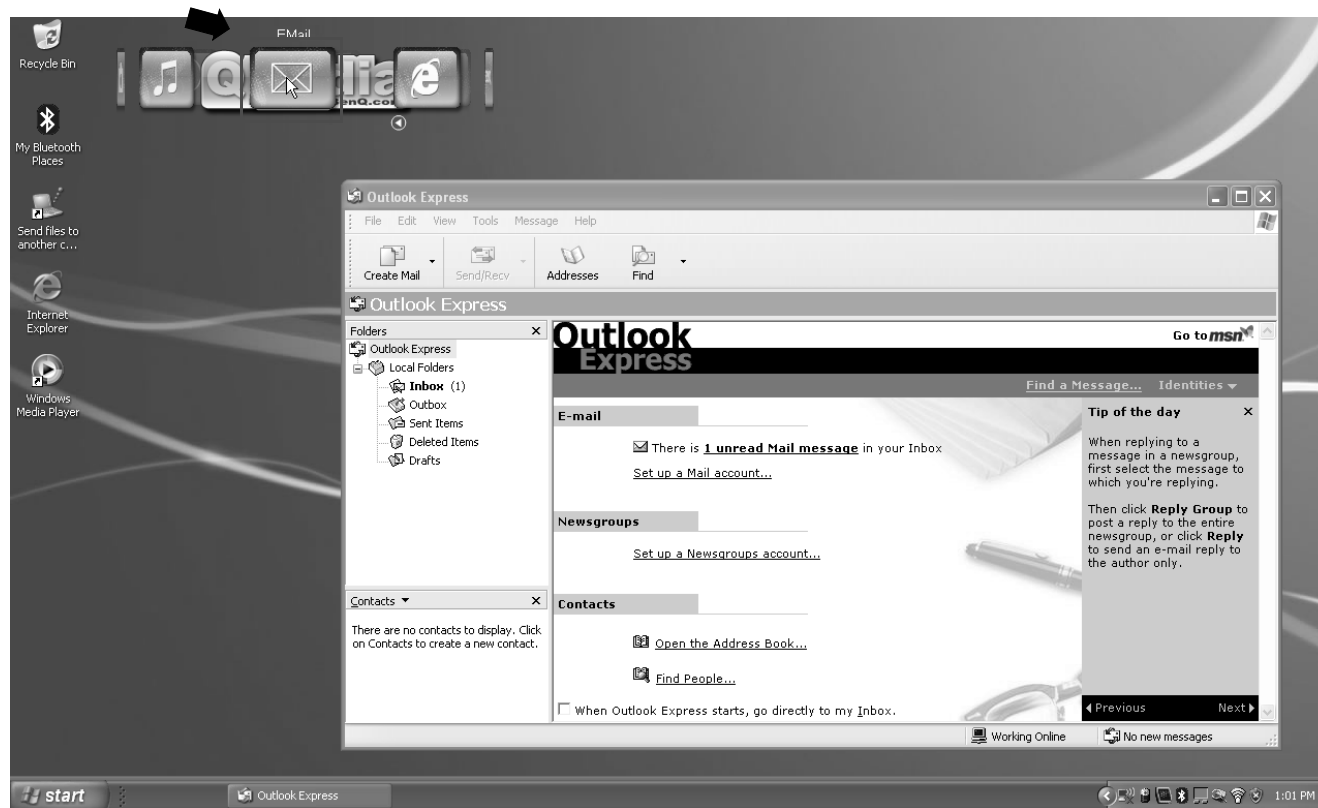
Recycle Bin

My Bluetooth Places

Send files to another c...

Internet Explorer

Windows Media Player

EMail

Outlook Express

File Edit View Tools Message Help

Create Mail | Send/Recv | Addresses | Find

Outlook Express

Folders ×

Outlook Express
Local Folders
Inbox (1)
Outbox
Sent Items
Deleted Items
Drafts

Contacts ▾ ×

There are no contacts to display. Click on Contacts to create a new contact.

Outlook Express

Go to msn

Find a Message... Identities ▾

E-mail

There is 1 unread Mail message in your Inbox

Set up a Mail account...

Newsgroups

Set up a Newsgroups account...

Contacts

Open the Address Book...

Find People...

When Outlook Express starts, go directly to my Inbox.

Tip of the day ×

When replying to a message in a newsgroup, first select the message to which you're replying.

Then click Reply Group to post a reply to the entire newsgroup, or click Reply to send an e-mail reply to the author only.

◂Previous Next▸

Working Online | No new messages

start | Outlook Express | 1:01 PM